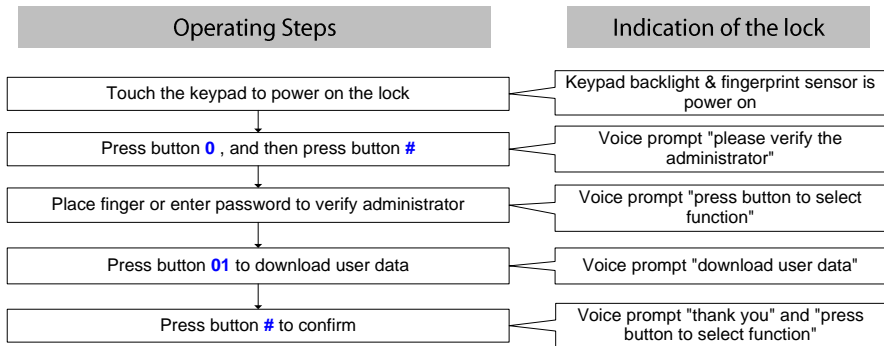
Operating Steps

Indication of the lock

Touch the keypad to power on the lock

Keypad backlight & fingerprint sensor is power on

Press button **0** , and then press button **#**

Voice prompt "please verify the administrator"

Place finger or enter password to verify administrator

Voice prompt "press button to select function"

Press button **01** to download user data

Voice prompt "download user data"

Press button **#** to confirm

Voice prompt "thank you" and "press button to select function"